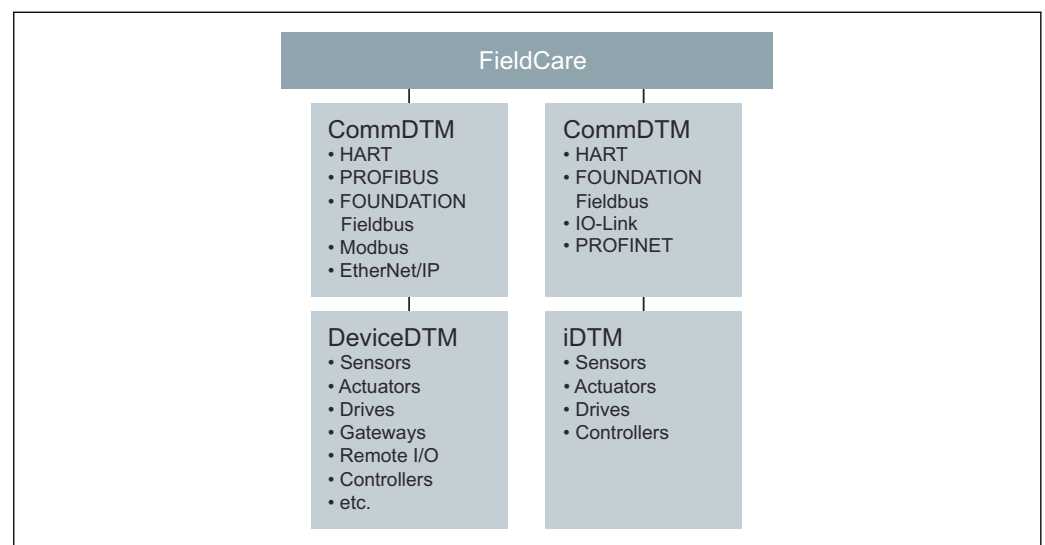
FieldCare

CommDTM
• HART
• PROFIBUS
• FOUNDATION Fieldbus
• Modbus
• EtherNet/IP

CommDTM
• HART
• FOUNDATION Fieldbus
• IO-Link
• PROFINET

DeviceDTM
• Sensors
• Actuators
• Drives
• Gateways
• Remote I/O
• Controllers
• etc.

iDTM
• Sensors
• Actuators
• Drives
• Controllers